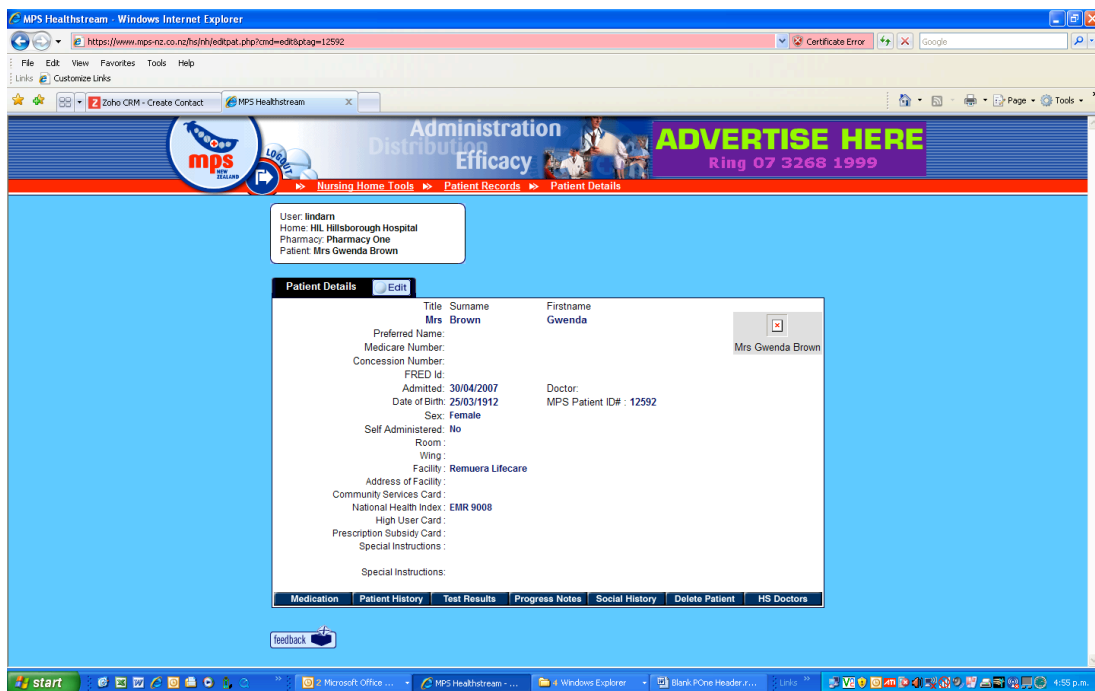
MPS Healthstream - Windows Internet Explorer

https://www.mps-nz.co.nz/hs/nh/editpat.php?cmd=edit&ptag=12592

Certificate Error

Google

File Edit View Favorites Tools Help

Links Customize Links

Zoho CRM - Create Contact

MPS Healthstream

Page Tools

mps NEW ZEALAND

LOGOUT

Administration Distribution Efficacy

ADVERTISE HERE
Ring 07 3268 1999

Nursing Home Tools Patient Records Patient Details

User: lindarn
Home: HIL Hillsborough Hospital
Pharmacy: Pharmacy One
Patient: Mrs Gwenda Brown

Patient Details Edit

| | | |
|---|---|---|
| Title | Surname | Firstname |
| Mrs | Brown | Gwenda |
| Preferred Name: | | |
| Medicare Number: | | |
| Concession Number: | | |
| FRED Id: | | |
| Admitted: | 30/04/2007 | Doctor: |
| Date of Birth: | 25/03/1912 | MPS Patient ID# : 12592 |
| Sex: | Female | |
| Self Administered: | No | |
| Room : | | |
| Wing : | | |
| Facility : | Remuera Lifecare | |
| Address of Facility : | | |
| Community Services Card : | | |
| National Health Index : | EMR 9008 | |
| High User Card : | | |
| Prescription Subsidy Card : | | |
| Special Instructions : | | |
| Special Instructions: | | |

Mrs Gwenda Brown

Medication | Patient History | Test Results | Progress Notes | Social History | Delete Patient | HS Doctors

feedback

start

2 Microsoft Office ...

MPS Healthstream - ...

4 Windows Explorer

Blank POne Header.r...

Links

4:55 p.m.